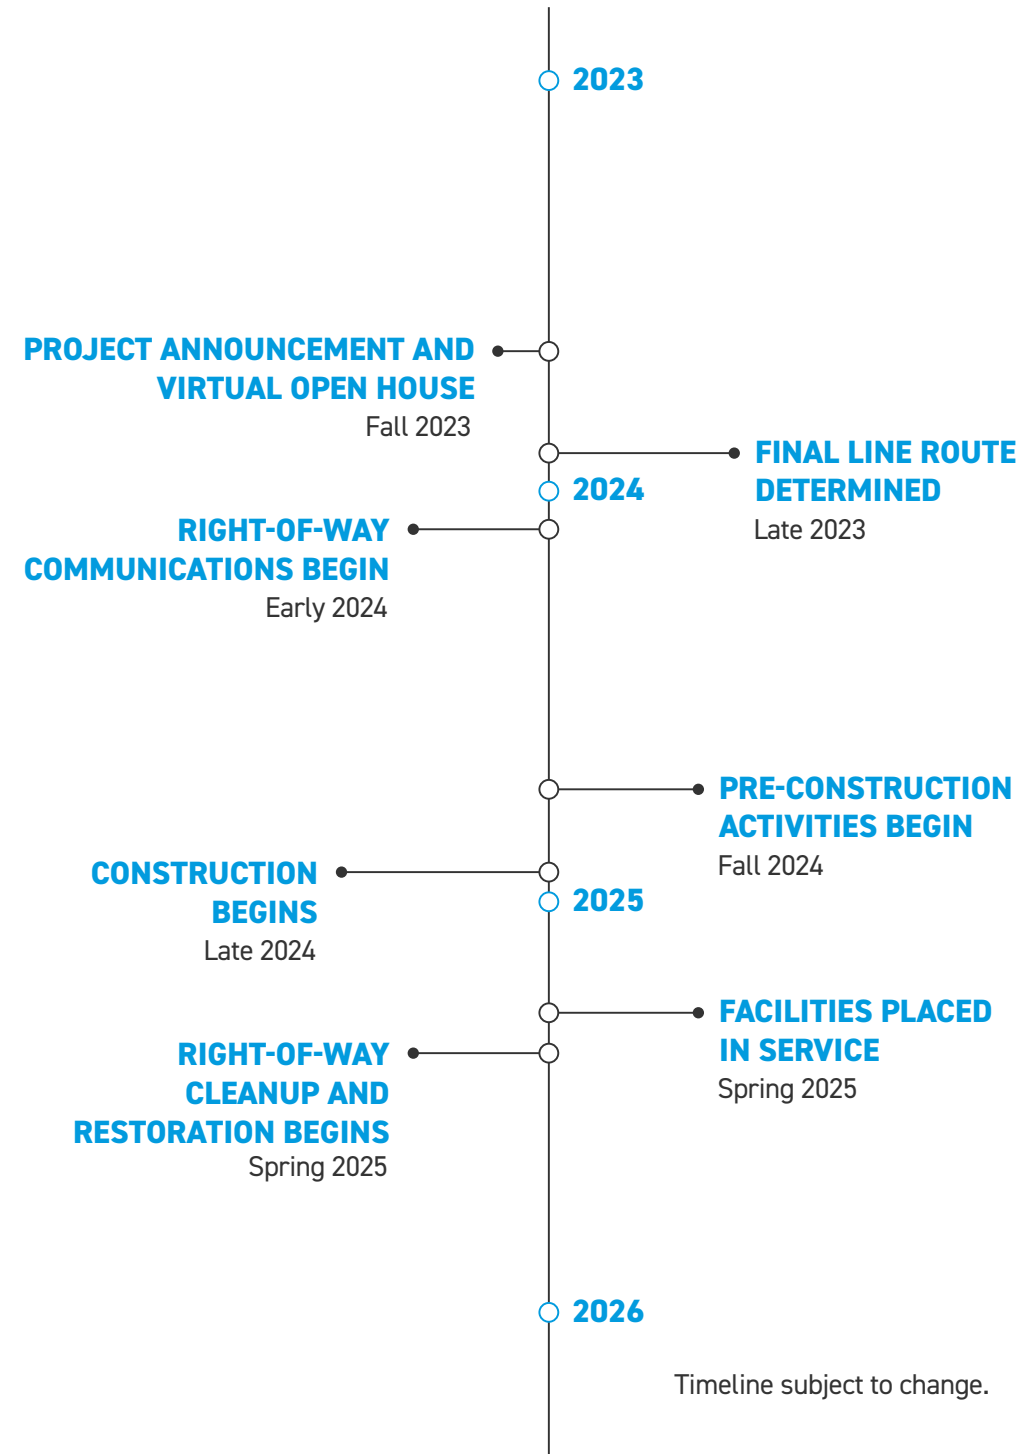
2023

PROJECT ANNOUNCEMENT AND VIRTUAL OPEN HOUSE
Fall 2023

FINAL LINE ROUTE DETERMINED
Late 2023

2024

RIGHT-OF-WAY COMMUNICATIONS BEGIN
Early 2024

PRE-CONSTRUCTION ACTIVITIES BEGIN
Fall 2024

CONSTRUCTION BEGINS
Late 2024

2025

FACILITIES PLACED IN SERVICE
Spring 2025

RIGHT-OF-WAY CLEANUP AND RESTORATION BEGINS
Spring 2025

2026

Timeline subject to change.